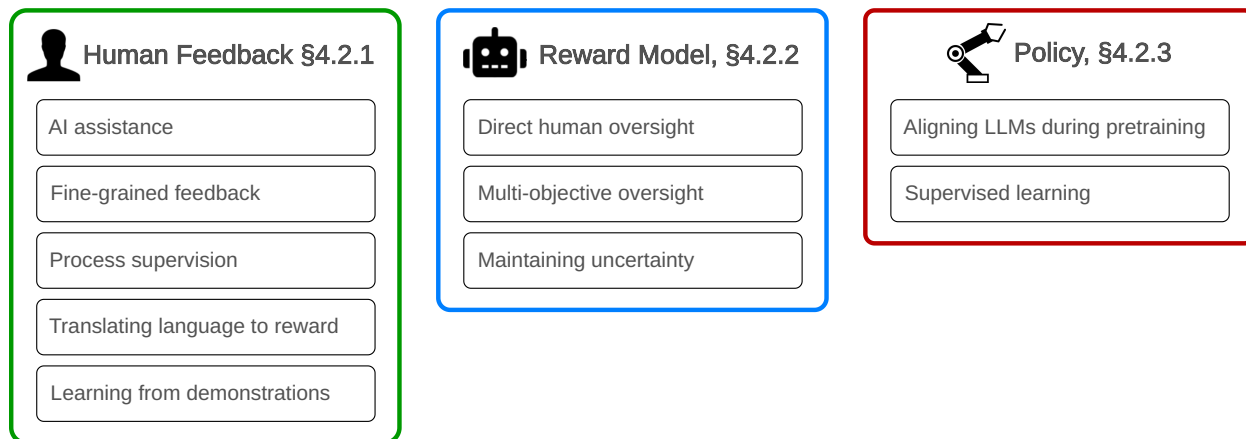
Human Feedback §4.2.1

AI assistance

Fine-grained feedback

Process supervision

Translating language to reward

Learning from demonstrations

Reward Model, §4.2.2

Direct human oversight

Multi-objective oversight

Maintaining uncertainty

Policy, §4.2.3

Aligning LLMs during pretraining

Supervised learning